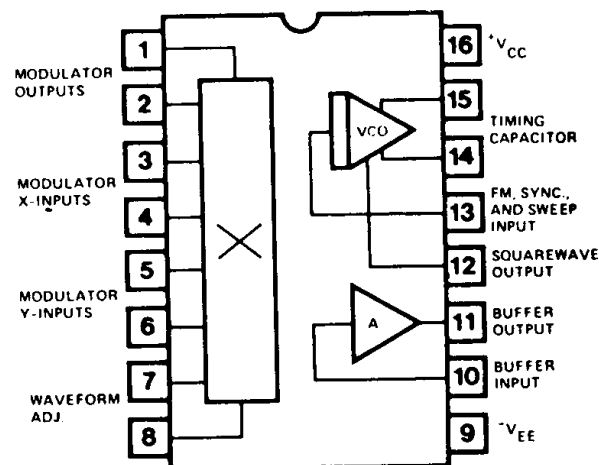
1
MODULATOR OUTPUTS
2
3
MODULATOR X-INPUTS
4
5
MODULATOR Y-INPUTS
6
7
WAVEFORM ADJ.
8
VCO
A
16 $^{+}V_{CC}$
15
TIMING CAPACITOR
14
13 FM, SYNC., AND SWEEP INPUT
12 SQUAREWAVE OUTPUT
11 BUFFER OUTPUT
10 BUFFER INPUT
9 $^{-}V_{EE}$